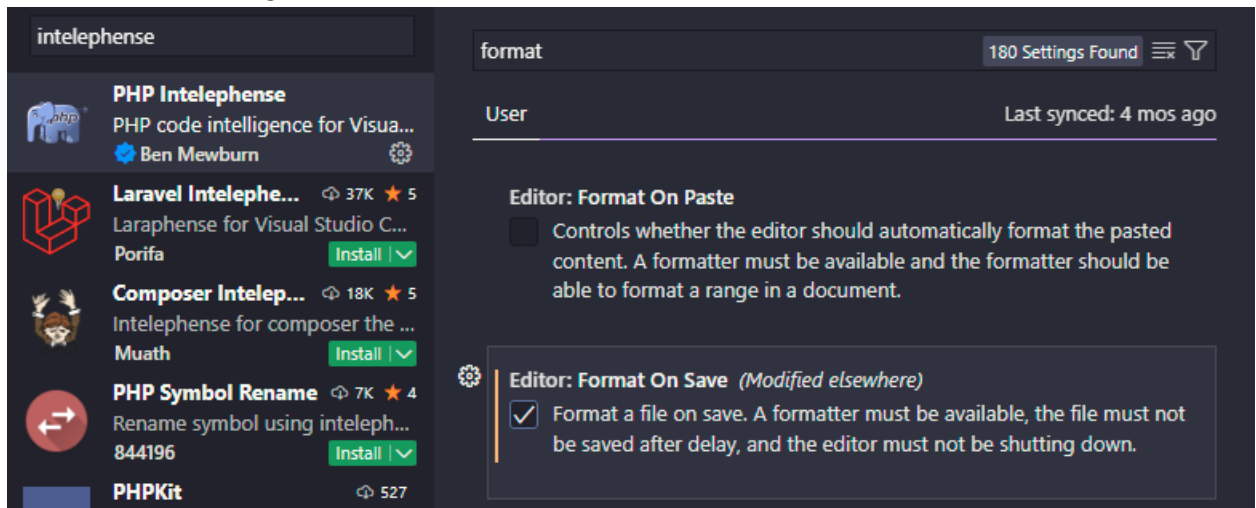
intelephense

php

PHP Intelephense
PHP code intelligence for Visua...
Ben Mewburn

Laravel Intelephe... 37K ★ 5
Laraphense for Visual Studio C...
Porifa
Install

Composer Intelep... 18K ★ 5
Intelephense for composer the ...
Muath
Install

PHP Symbol Rename 7K ★ 4
Rename symbol using inteleph...
844196
Install

PHPKit 527

format
180 Settings Found

User
Last synced: 4 mos ago

Editor: Format On Paste
Controls whether the editor should automatically format the pasted content. A formatter must be available and the formatter should be able to format a range in a document.

Editor: Format On Save (Modified elsewhere)
Format a file on save. A formatter must be available, the file must not be saved after delay, and the editor must not be shutting down.